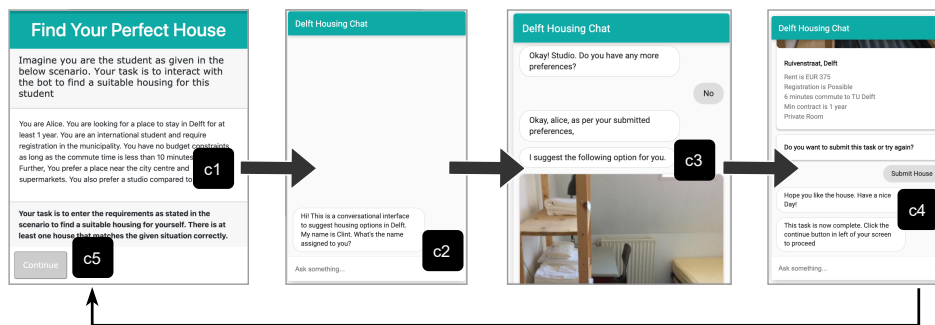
Find Your Perfect House

Imagine you are the student as given in the below scenario. Your task is to interact with the bot to find a suitable housing for this student

You are Alice. You are looking for a place to stay in Delft for at least 1 year. You are an international student and require registration in the municipality. You have no budget constraints as long as the commute time is less than 10 minutes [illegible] Further, You prefer a place near the city centre and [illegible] supermarkets. You also prefer a studio compared to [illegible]

Your task is to enter the requirements as stated in the scenario to find a suitable housing for yourself. There is at least one house that matches the given situation correctly.

Continue

c5

c1

Delft Housing Chat

Hi! This is a conversational interface to suggest housing options in Delft. My name is Clint. What's the name assigned to you?

c2

Ask something...

Delft Housing Chat

Okay! Studio. Do you have any more preferences?

No

Okay, alice, as per your submitted preferences,

I suggest the following option for you.

c3

Delft Housing Chat

Ruivenstraat, Delft

Rent is EUR 375
Registration is Possible
6 minutes commute to TU Delft
Min contract is 1 year
Private Room

Do you want to submit this task or try again?

Submit House

Hope you like the house. Have a nice Day!

c4

This task is now complete. Click the continue button in left of your screen to proceed

Ask something...